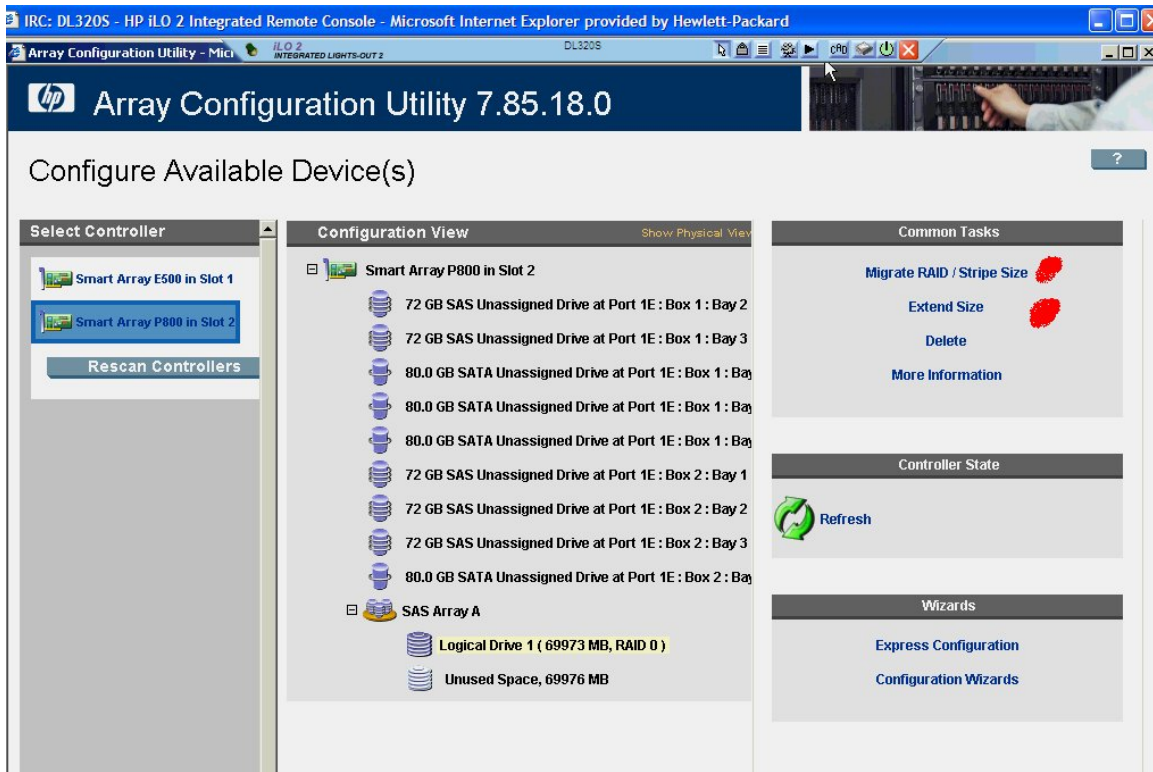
IRC: DL320S - HP iLO 2 Integrated Remote Console - Microsoft Internet Explorer provided by Hewlett-Packard

Array Configuration Utility - Micr

iLO 2 INTEGRATED LIGHTS-OUT 2

DL320S

CAD

Array Configuration Utility 7.85.18.0

Configure Available Device(s)

?

Select Controller

Smart Array E500 in Slot 1

Smart Array P800 in Slot 2

Rescan Controllers

Configuration View

Show Physical Viev

Smart Array P800 in Slot 2

72 GB SAS Unassigned Drive at Port 1E : Box 1 : Bay 2

72 GB SAS Unassigned Drive at Port 1E : Box 1 : Bay 3

80.0 GB SATA Unassigned Drive at Port 1E : Box 1 : Bay

80.0 GB SATA Unassigned Drive at Port 1E : Box 1 : Bay

80.0 GB SATA Unassigned Drive at Port 1E : Box 1 : Bay

72 GB SAS Unassigned Drive at Port 1E : Box 2 : Bay 1

72 GB SAS Unassigned Drive at Port 1E : Box 2 : Bay 2

72 GB SAS Unassigned Drive at Port 1E : Box 2 : Bay 3

80.0 GB SATA Unassigned Drive at Port 1E : Box 2 : Bay

SAS Array A

Logical Drive 1 ( 69973 MB, RAID 0 )

Unused Space, 69976 MB

Common Tasks

Migrate RAID / Stripe Size

Extend Size

Delete

More Information

Controller State

Refresh

Wizards

Express Configuration

Configuration Wizards